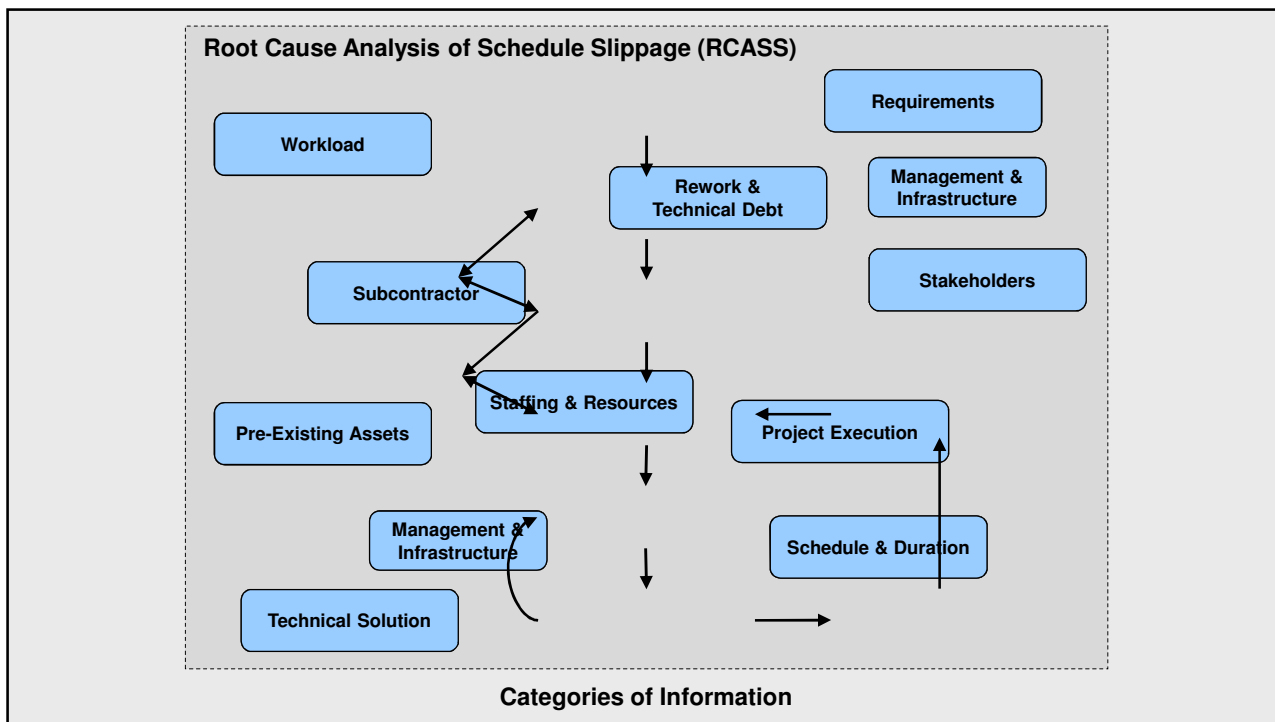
Root Cause Analysis of Schedule Slippage (RCASS)

Requirements

Workload

Rework & Technical Debt

Management & Infrastructure

Subcontractor

Stakeholders

Staffing & Resources

Pre-Existing Assets

Project Execution

Management & Infrastructure

Schedule & Duration

Technical Solution

Categories of Information